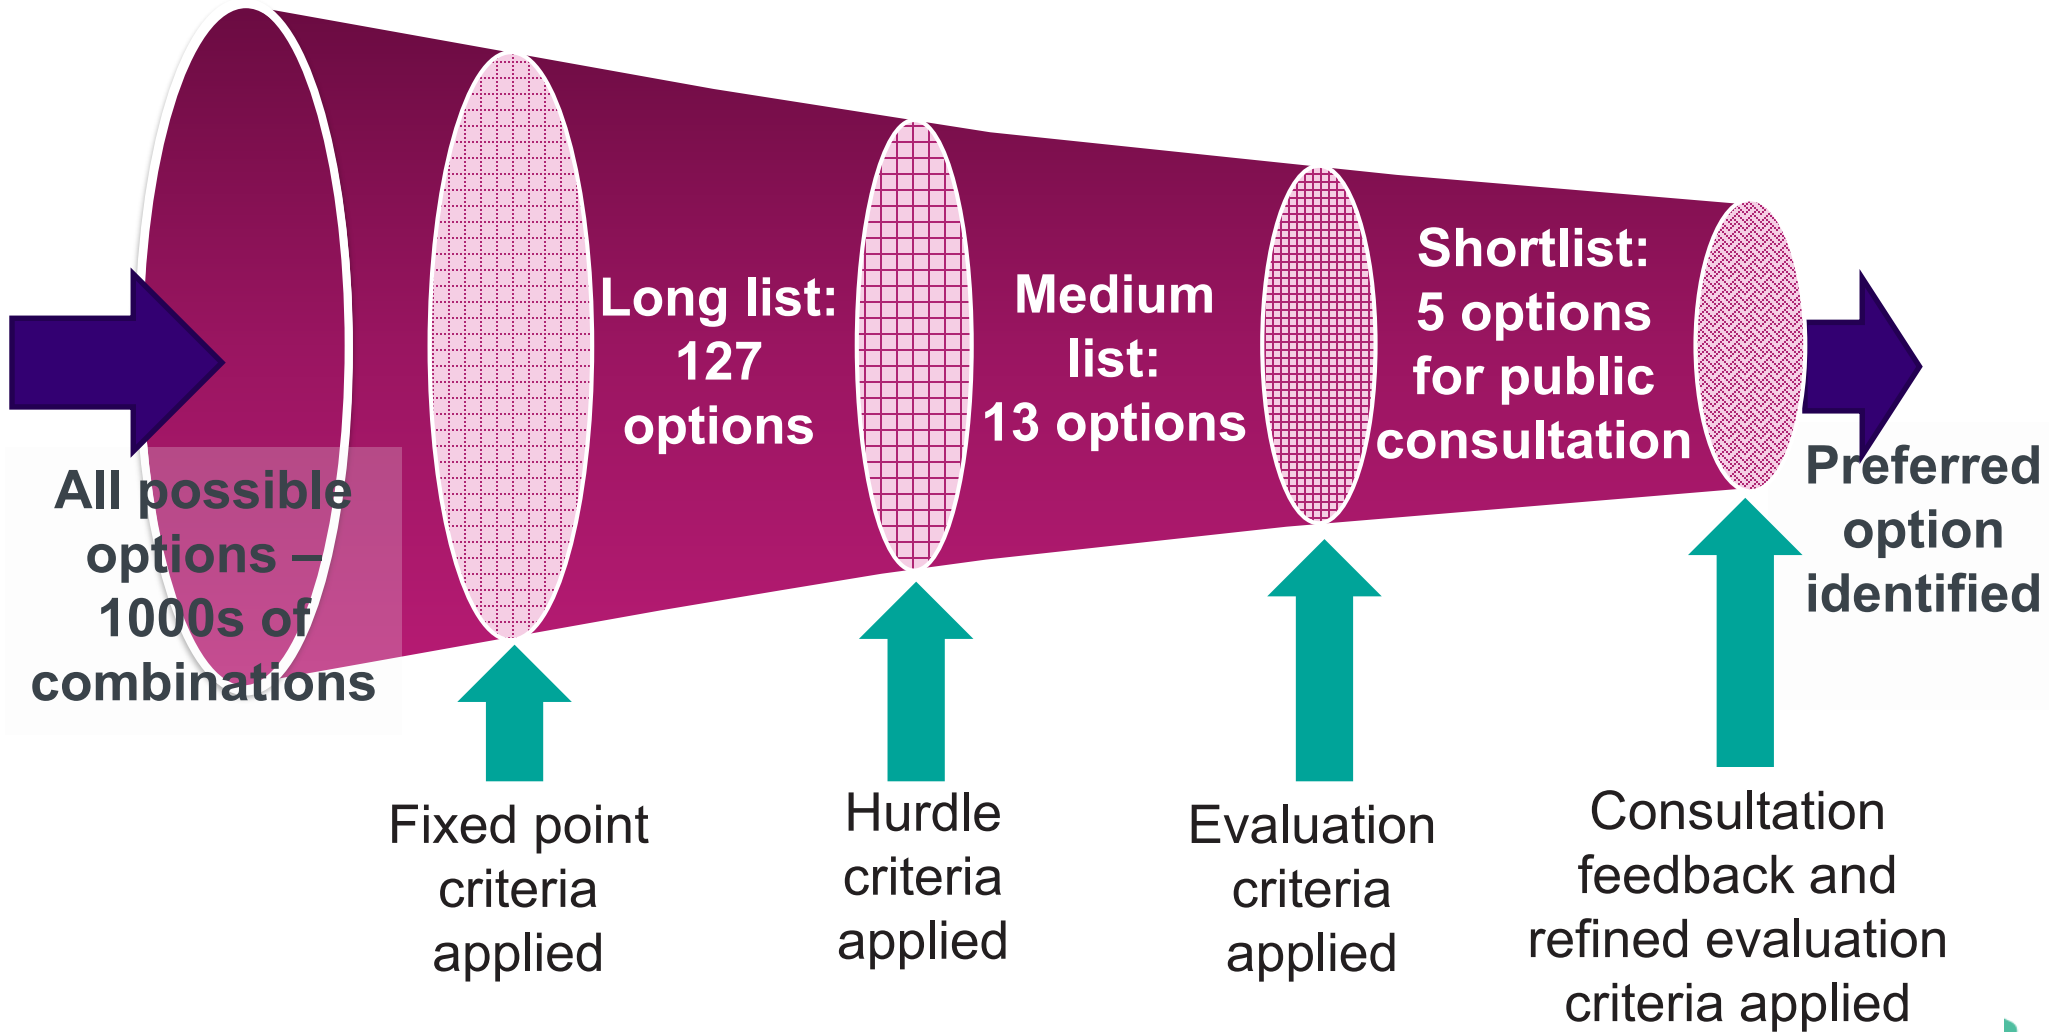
All possible options – 1000s of combinations

Long list: 127 options

Medium list: 13 options

Shortlist: 5 options for public consultation

Preferred option identified

Fixed point criteria applied

Hurdle criteria applied

Evaluation criteria applied

Consultation feedback and refined evaluation criteria applied